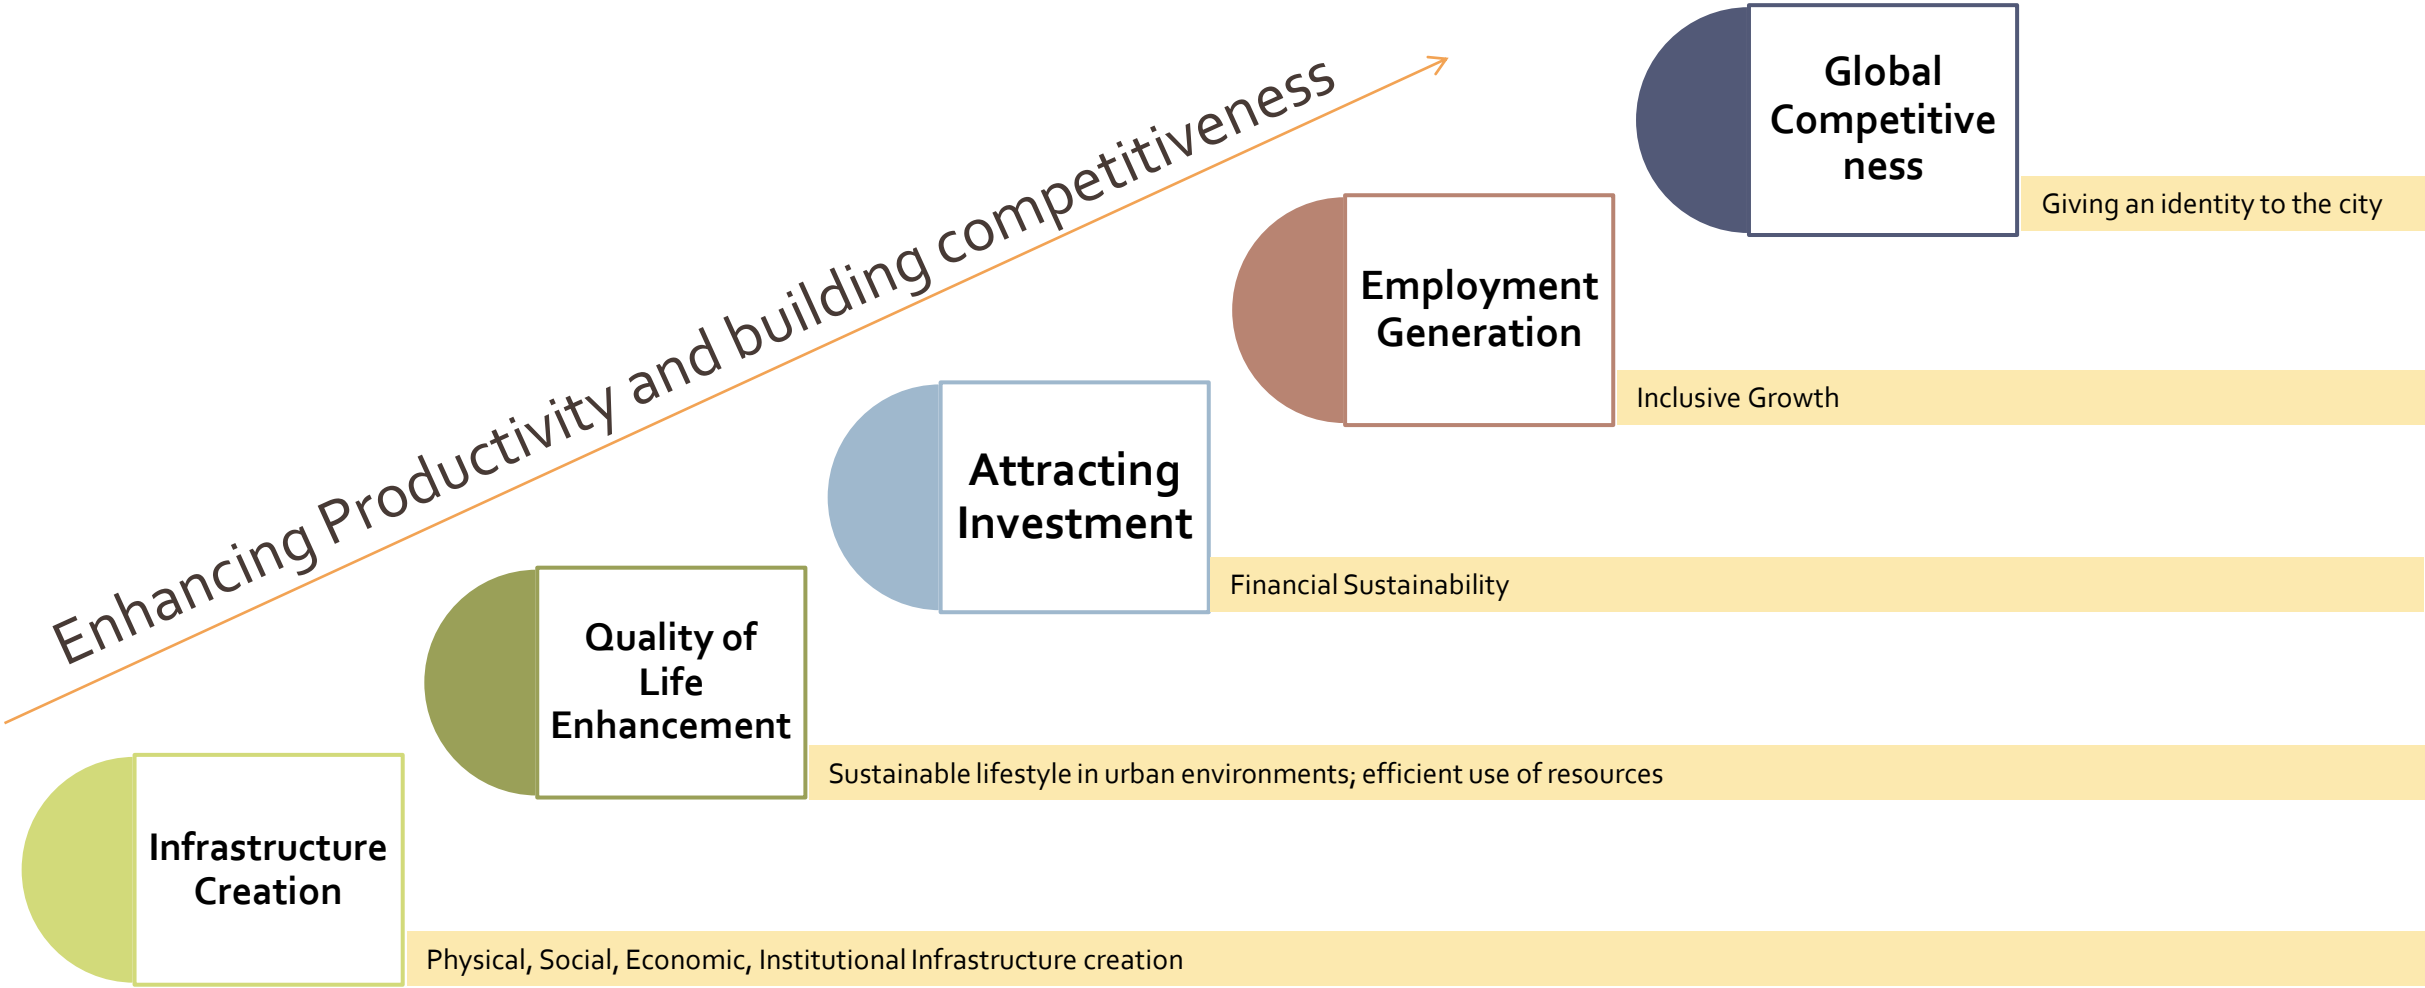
Enhancing Productivity and building competitiveness

Global Competitive ness

Giving an identity to the city

Employment Generation

Inclusive Growth

Attracting Investment

Financial Sustainability

Quality of Life Enhancement

Sustainable lifestyle in urban environments; efficient use of resources

Infrastructure Creation

Physical, Social, Economic, Institutional Infrastructure creation